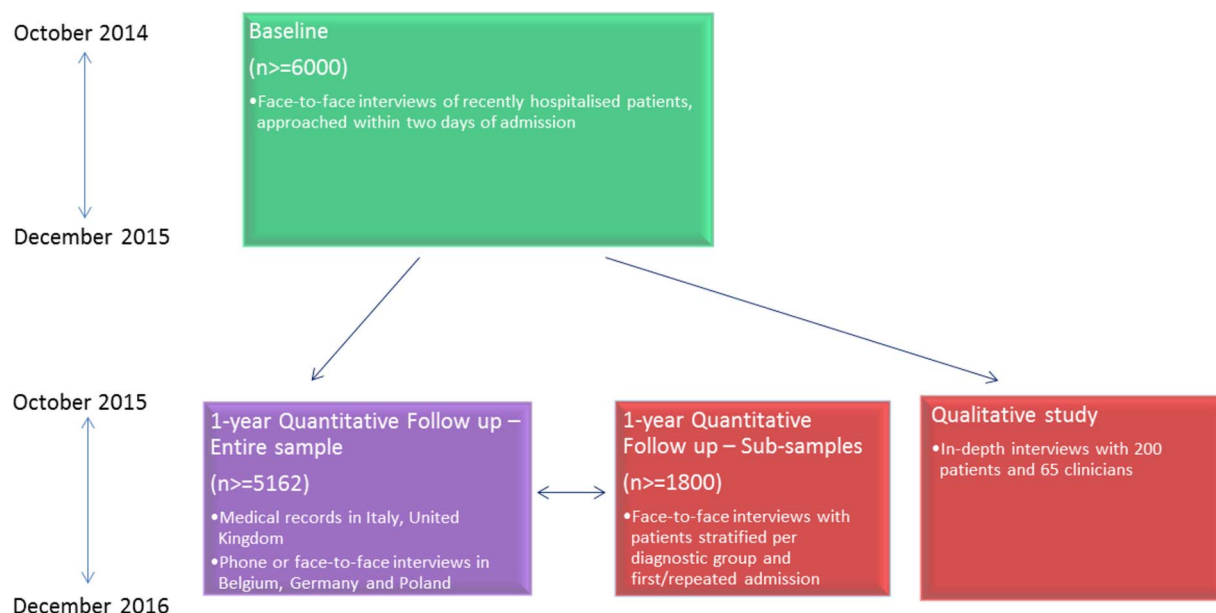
October 2014

December 2015

Baseline

(n>=6000)

•Face-to-face interviews of recently hospitalised patients, approached within two days of admission

October 2015

December 2016

1-year Quantitative Follow up – Entire sample

(n>=5162)

•Medical records in Italy, United Kingdom

•Phone or face-to-face interviews in Belgium, Germany and Poland

1-year Quantitative Follow up – Sub-samples

(n>=1800)

•Face-to-face interviews with patients stratified per diagnostic group and first/repeated admission

Qualitative study

•In-depth interviews with 200 patients and 65 clinicians